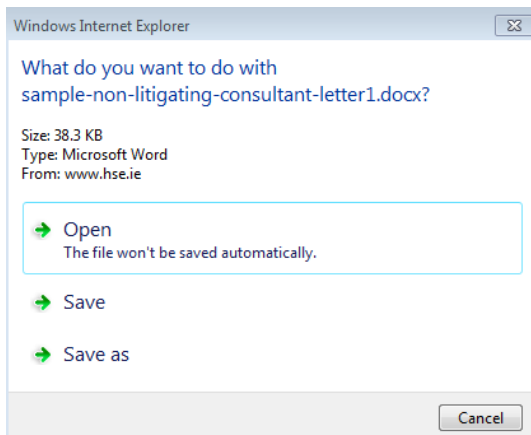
Windows Internet Explorer

What do you want to do with sample-non-litigating-consultant-letter1.docx?

Size: 38.3 KB
Type: Microsoft Word
From: www.hse.ie

Open
The file won't be saved automatically.

Save

Save as

Cancel